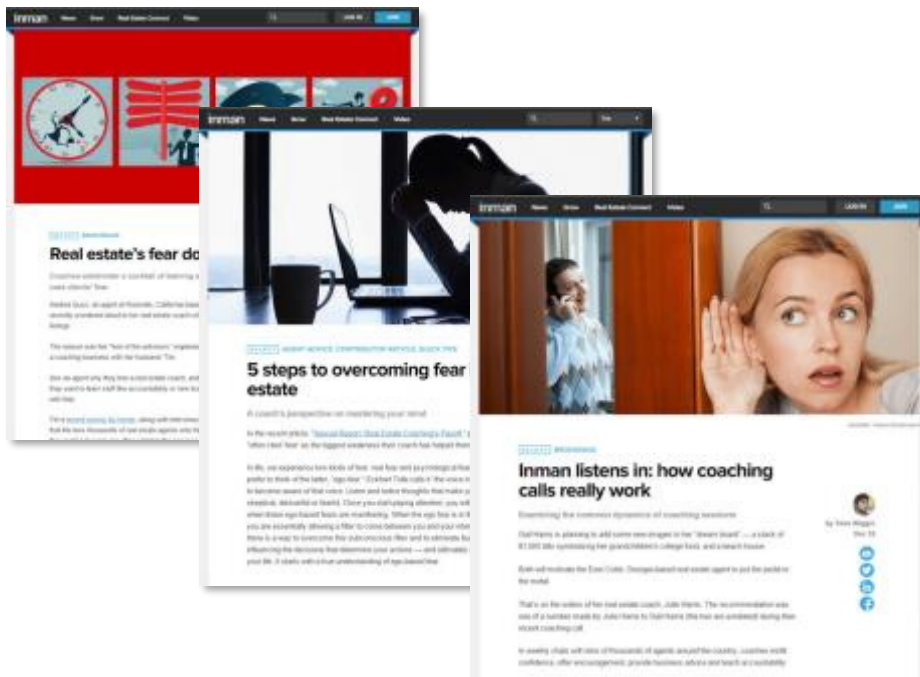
inman News Grow Real Estate Connect Video LOG IN JOIN

Real estate's fear do

inman News Grow Real Estate Connect Video

5 steps to overcoming fear estate

A coach's perspective on mastering your mind

inman News Grow Real Estate Connect Video LOG IN JOIN

Inman listens in: how coaching calls really work

Examining the intimate dynamics of coaching sessions